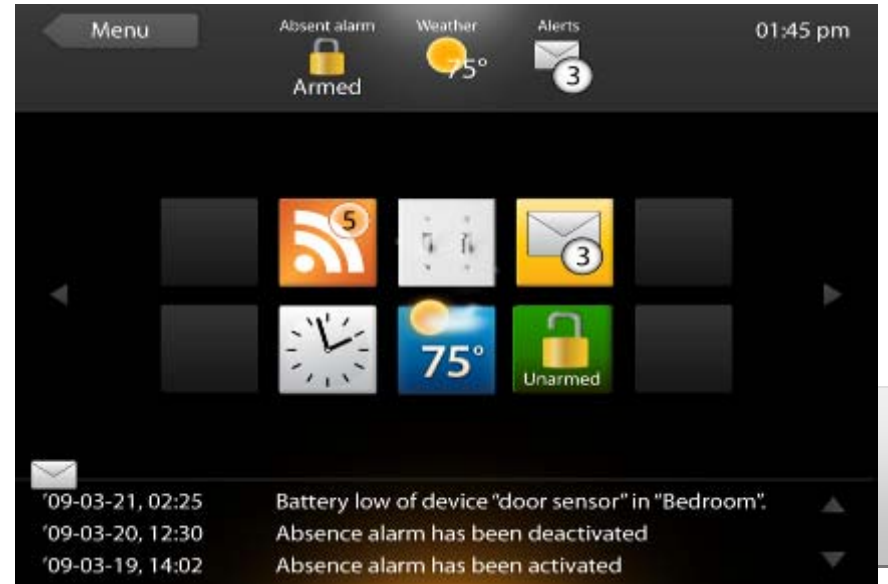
Menu

Absent alarm
Armed

Weather
75°

Alerts
3

01:45 pm

5

3

75°

Unarmed

'09-03-21, 02:25 Battery low of device "door sensor" in "Bedroom".
'09-03-20, 12:30 Absence alarm has been deactivated
'09-03-19, 14:02 Absence alarm has been activated